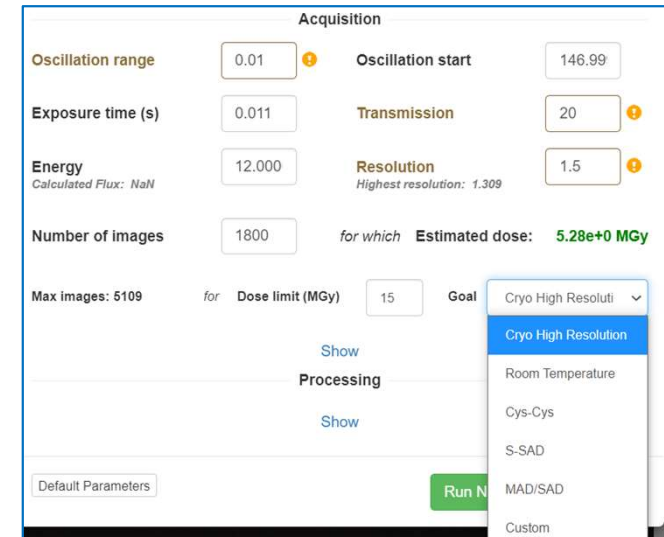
Acquisition

Oscillation range 0.01 !

Oscillation start 146.99

Exposure time (s) 0.011

Transmission 20 !

Energy
Calculated Flux: NaN
12.000

Resolution
Highest resolution: 1.309
1.5 !

Number of images 1800 for which Estimated dose: 5.28e+0 MGy

Max images: 5109 for Dose limit (MGy) 15 Goal Cryo High Resoluti

Cryo High Resolution
Room Temperature
Cys-Cys
S-SAD
MAD/SAD
Custom

Show

Processing

Show

Default Parameters

Run N